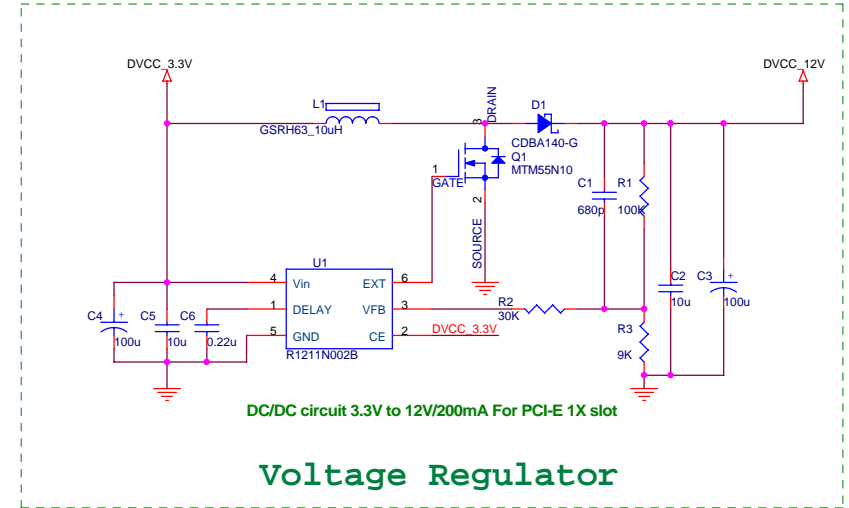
DVCC_3.3V

DVCC_12V

L1

GSRH63_10uH

3 DRAIN

D1

CDBA140-G

1

Q1

MTM55N10

GATE

2

SOURCE

C1

680p

R1

100K

U1

4 Vin

EXT 6

1 DELAY

VFB 3

5 GND

CE 2

R1211N002B

R2

30K

DVCC_3.3V

C4

100u

C5

10u

C6

0.22u

C2

10u

C3

100u

R3

9K

DC/DC circuit 3.3V to 12V/200mA For PCI-E 1X slot

Voltage Regulator